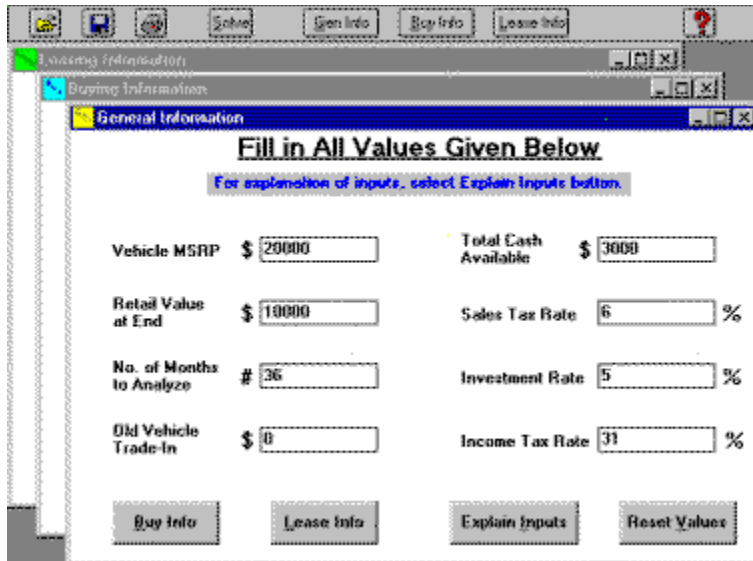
Solve Gen Info Buy Info Lease Info ?

Leasing Information

Buying Information

General Information

Fill in All Values Given Below

For explanation of inputs, select Explain Inputs button.

Vehicle MSRP $ 20000

Total Cash Available $ 3000

Retail Value at End $ 10000

Sales Tax Rate 6 %

No. of Months to Analyze # 36

Investment Rate 5 %

Old Vehicle Trade-In $ 0

Income Tax Rate 31 %

Buy Info Lease Info Explain Inputs Reset Values